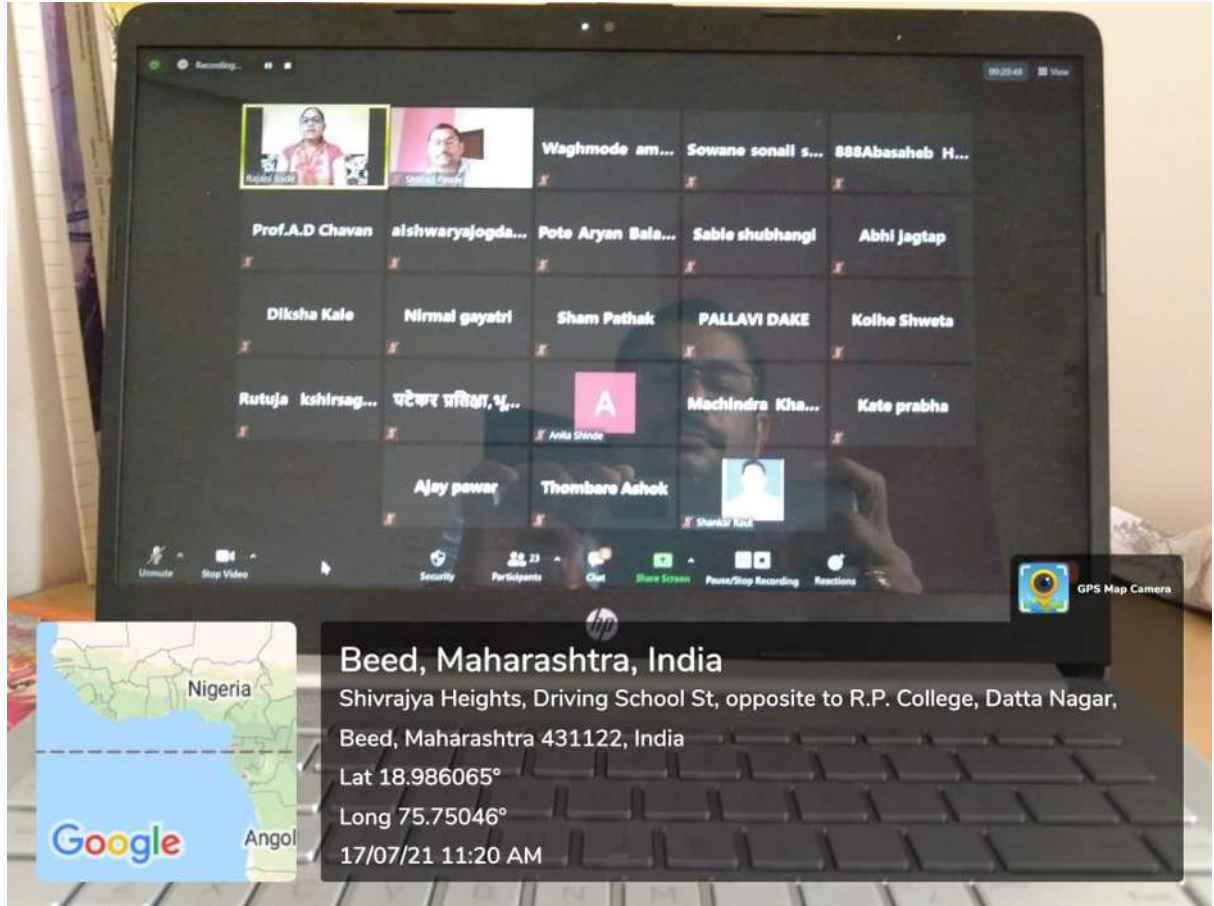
Recording...

00:20:48 View

Rajani Jhade

Shahaji Pande

Waghmode am...

Sowane sonali s...

888Abasaheb H...

Prof.A.D Chavan

aishwaryajogda...

Pote Aryan Bala...

Sable shubhangi

Abhi jagtap

Diksha Kale

Nirmal gayatri

Sham Pathak

PALLAVI DAKE

Kolhe Shweta

Rutuja kshirsag...

पटेकर प्रतिक्षा,भु...

A

Anita Shinde

Machindra Kha...

Kate prabha

Ajay pawar

Thombare Ashok

Shankar Raut

Unmute

Stop Video

Security

23

Participants

Chat

Share Screen

Pause/Stop Recording

Reactions

GPS Map Camera

Nigeria

Google

Angol

Beed, Maharashtra, India

Shivrajya Heights, Driving School St, opposite to R.P. College, Datta Nagar, Beed, Maharashtra 431122, India

Lat 18.986065°

Long 75.75046°

17/07/21 11:20 AM